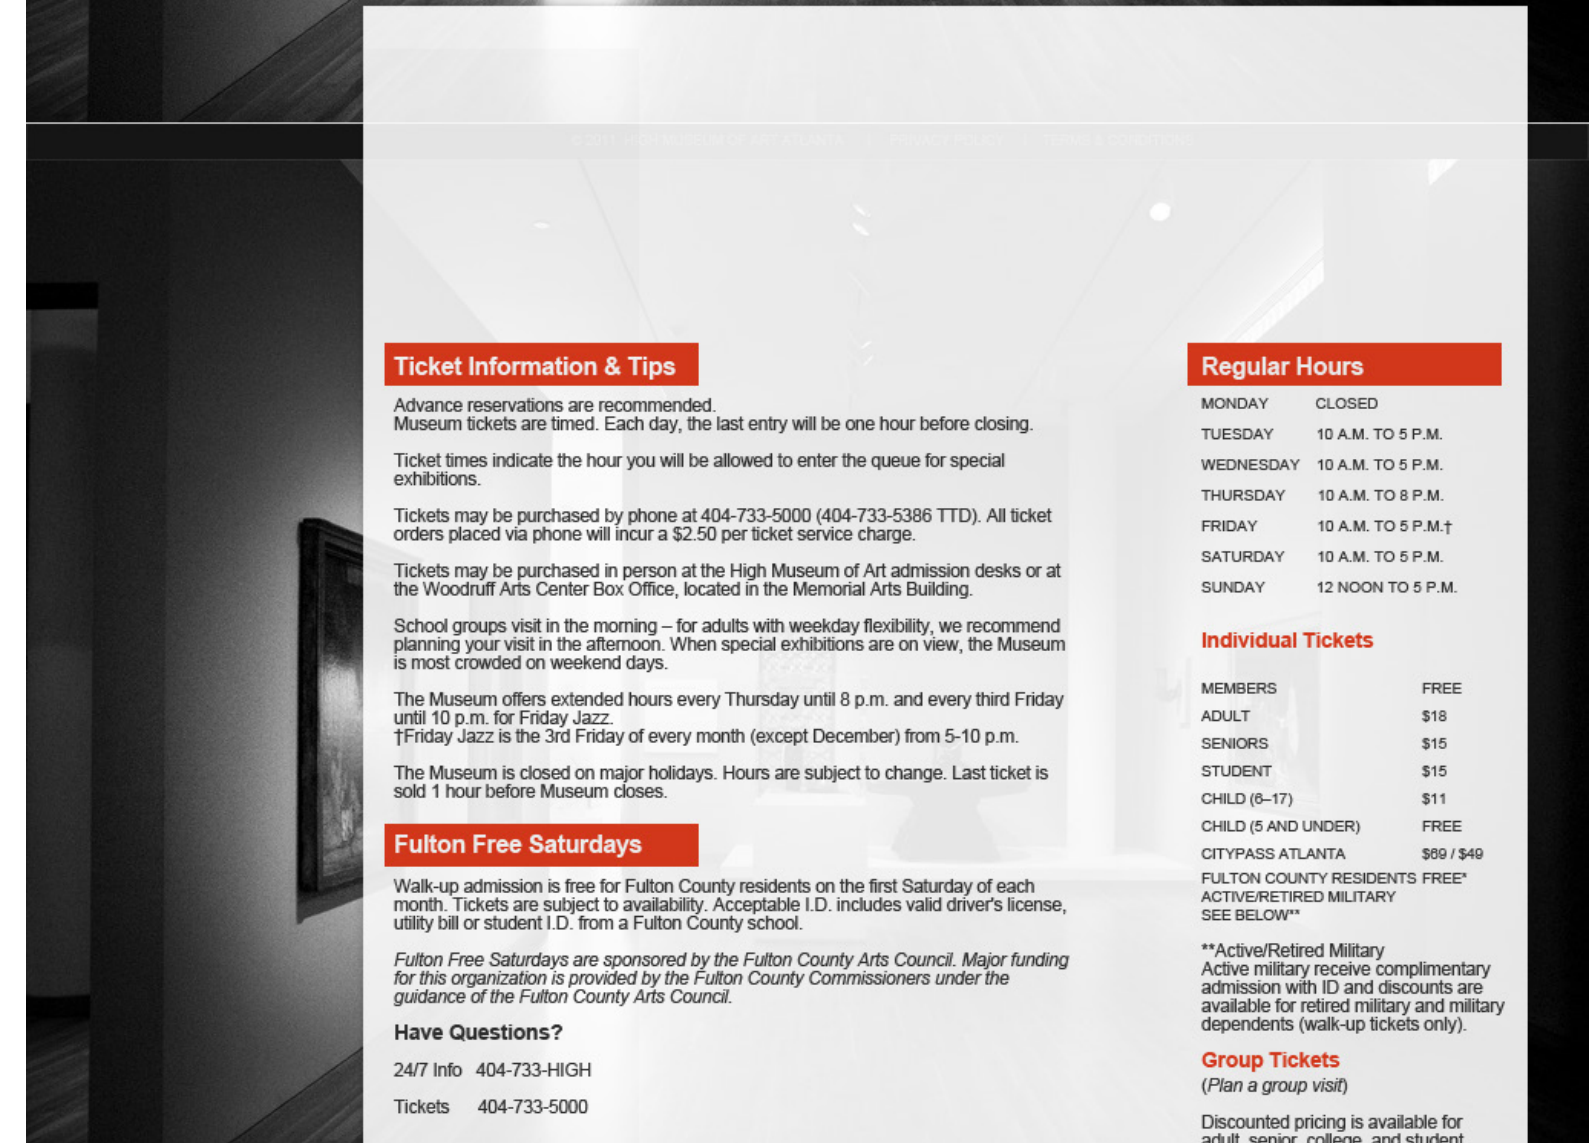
© 2011 HIGH MUSEUM OF ART ATLANTA | PRIVACY POLICY | TERMS & CONDITIONS

Ticket Information & Tips

Advance reservations are recommended.
Museum tickets are timed. Each day, the last entry will be one hour before closing.

Ticket times indicate the hour you will be allowed to enter the queue for special exhibitions.

Tickets may be purchased by phone at 404-733-5000 (404-733-5386 TTD). All ticket orders placed via phone will incur a $2.50 per ticket service charge.

Tickets may be purchased in person at the High Museum of Art admission desks or at the Woodruff Arts Center Box Office, located in the Memorial Arts Building.

School groups visit in the morning – for adults with weekday flexibility, we recommend planning your visit in the afternoon. When special exhibitions are on view, the Museum is most crowded on weekend days.

The Museum offers extended hours every Thursday until 8 p.m. and every third Friday until 10 p.m. for Friday Jazz.
†Friday Jazz is the 3rd Friday of every month (except December) from 5-10 p.m.

The Museum is closed on major holidays. Hours are subject to change. Last ticket is sold 1 hour before Museum closes.

Fulton Free Saturdays

Walk-up admission is free for Fulton County residents on the first Saturday of each month. Tickets are subject to availability. Acceptable I.D. includes valid driver's license, utility bill or student I.D. from a Fulton County school.

*Fulton Free Saturdays are sponsored by the Fulton County Arts Council. Major funding for this organization is provided by the Fulton County Commissioners under the guidance of the Fulton County Arts Council.*

Have Questions?

24/7 Info 404-733-HIGH

Tickets 404-733-5000

Regular Hours

| | |
|---|---|
| MONDAY | CLOSED |
| TUESDAY | 10 A.M. TO 5 P.M. |
| WEDNESDAY | 10 A.M. TO 5 P.M. |
| THURSDAY | 10 A.M. TO 8 P.M. |
| FRIDAY | 10 A.M. TO 5 P.M.† |
| SATURDAY | 10 A.M. TO 5 P.M. |
| SUNDAY | 12 NOON TO 5 P.M. |

Individual Tickets

| | |
|---|---|
| MEMBERS | FREE |
| ADULT | $18 |
| SENIORS | $15 |
| STUDENT | $15 |
| CHILD (6–17) | $11 |
| CHILD (5 AND UNDER) | FREE |
| CITYPASS ATLANTA | $69 / $49 |
| FULTON COUNTY RESIDENTS ACTIVE/RETIRED MILITARY SEE BELOW** | FREE* |

**Active/Retired Military
Active military receive complimentary admission with ID and discounts are available for retired military and military dependents (walk-up tickets only).

Group Tickets
(*Plan a group visit*)

Discounted pricing is available for adult, senior, college, and student